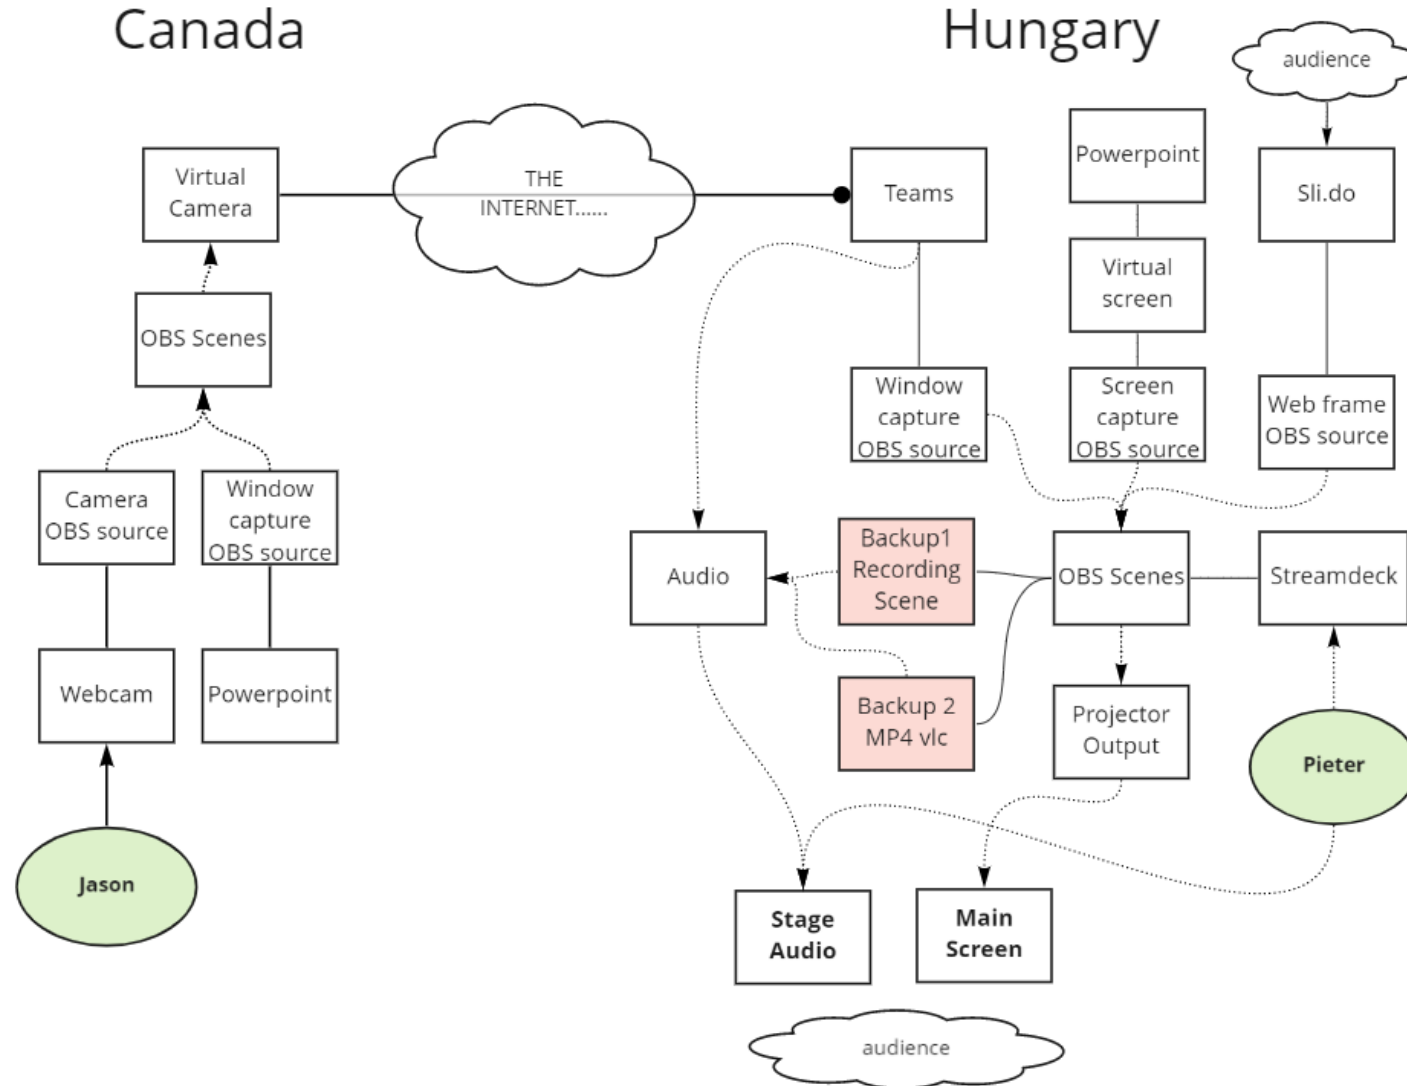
Canada

Virtual Camera

OBS Scenes

Camera OBS source

Window capture OBS source

Webcam

Powerpoint

Jason

THE INTERNET......

Hungary

audience

Teams

Powerpoint

Sli.do

Virtual screen

Window capture OBS source

Screen capture OBS source

Web frame OBS source

Audio

Backup1 Recording Scene

OBS Scenes

Streamdeck

Backup 2 MP4 vlc

Projector Output

Pieter

Stage Audio

Main Screen

audience